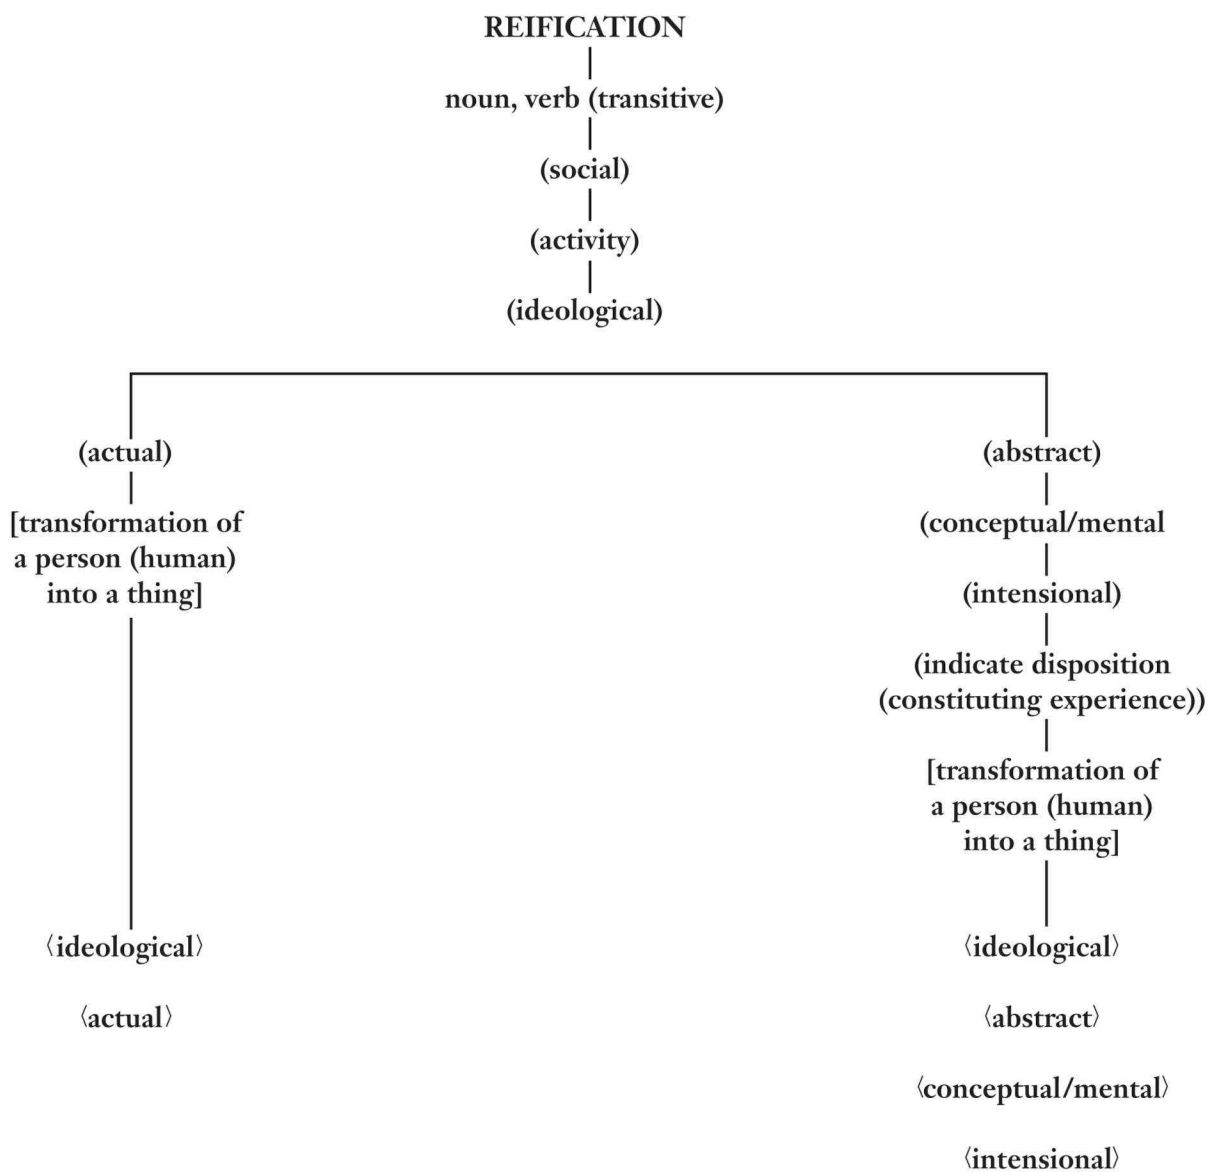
REIFICATION

noun, verb (transitive)

(social)

(activity)

(ideological)

(actual)

[transformation of a person (human) into a thing]

⟨ideological⟩

⟨actual⟩

(abstract)

(conceptual/mental

(intensional)

(indicate disposition (constituting experience))

[transformation of a person (human) into a thing]

⟨ideological⟩

⟨abstract⟩

⟨conceptual/mental⟩

⟨intensional⟩